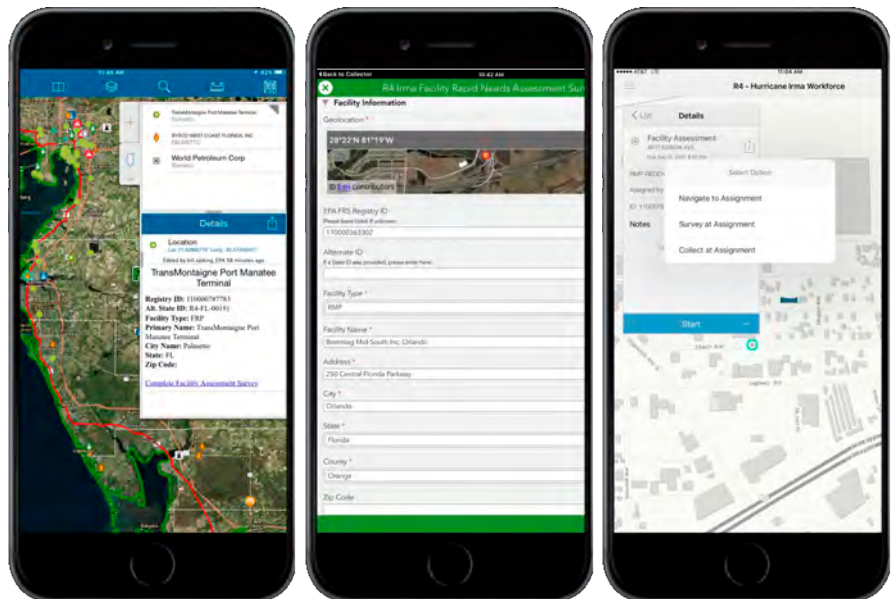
10:41 AM

TransMontaigne Port Manatee Terminal
Palmetto

SYSCO WEST COAST FLORIDA, INC
PALMETTO

World Petroleum Corp
Palmetto

Details

Location
Lat: 27.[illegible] Long: -82.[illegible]
Edited by bill spleng_EPA 58 minutes ago

TransMontaigne Port Manatee Terminal

Registry ID: 110000787783
AR State ID: R4-FL-00191
Facility Type: FRP
Primary Name: TransMontaigne Port Manatee Terminal
City Name: Palmetto
State: FL
Zip Code:

Complete Facility Assessment Survey

◂Back to Collector 10:42 AM

R4 Irma Facility Rapid Needs Assessment Sur

Facility Information

Geolocation *

28°22'N 81°19'W

Esri contributors

EPA FRS Registry ID *
Please leave blank if unknown
110000363302

Alternate ID *
If a State ID was provided, please enter here:

Facility Type *
RMP

Facility Name *
Brenntag Mid-South Inc. Orlando

Address *
250 Central Florida Parkway

City *
Orlando

State *
Florida

County *
Orange

Zip Code

AT&T 11:04 AM

R4 - Hurricane Irma Workforce

List

Details

Facility Assessment
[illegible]

RMP REGI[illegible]
Assigned by
ID: 110007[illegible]
Notes

Select Option

Navigate to Assignment

Survey at Assignment

Collect at Assignment

Start